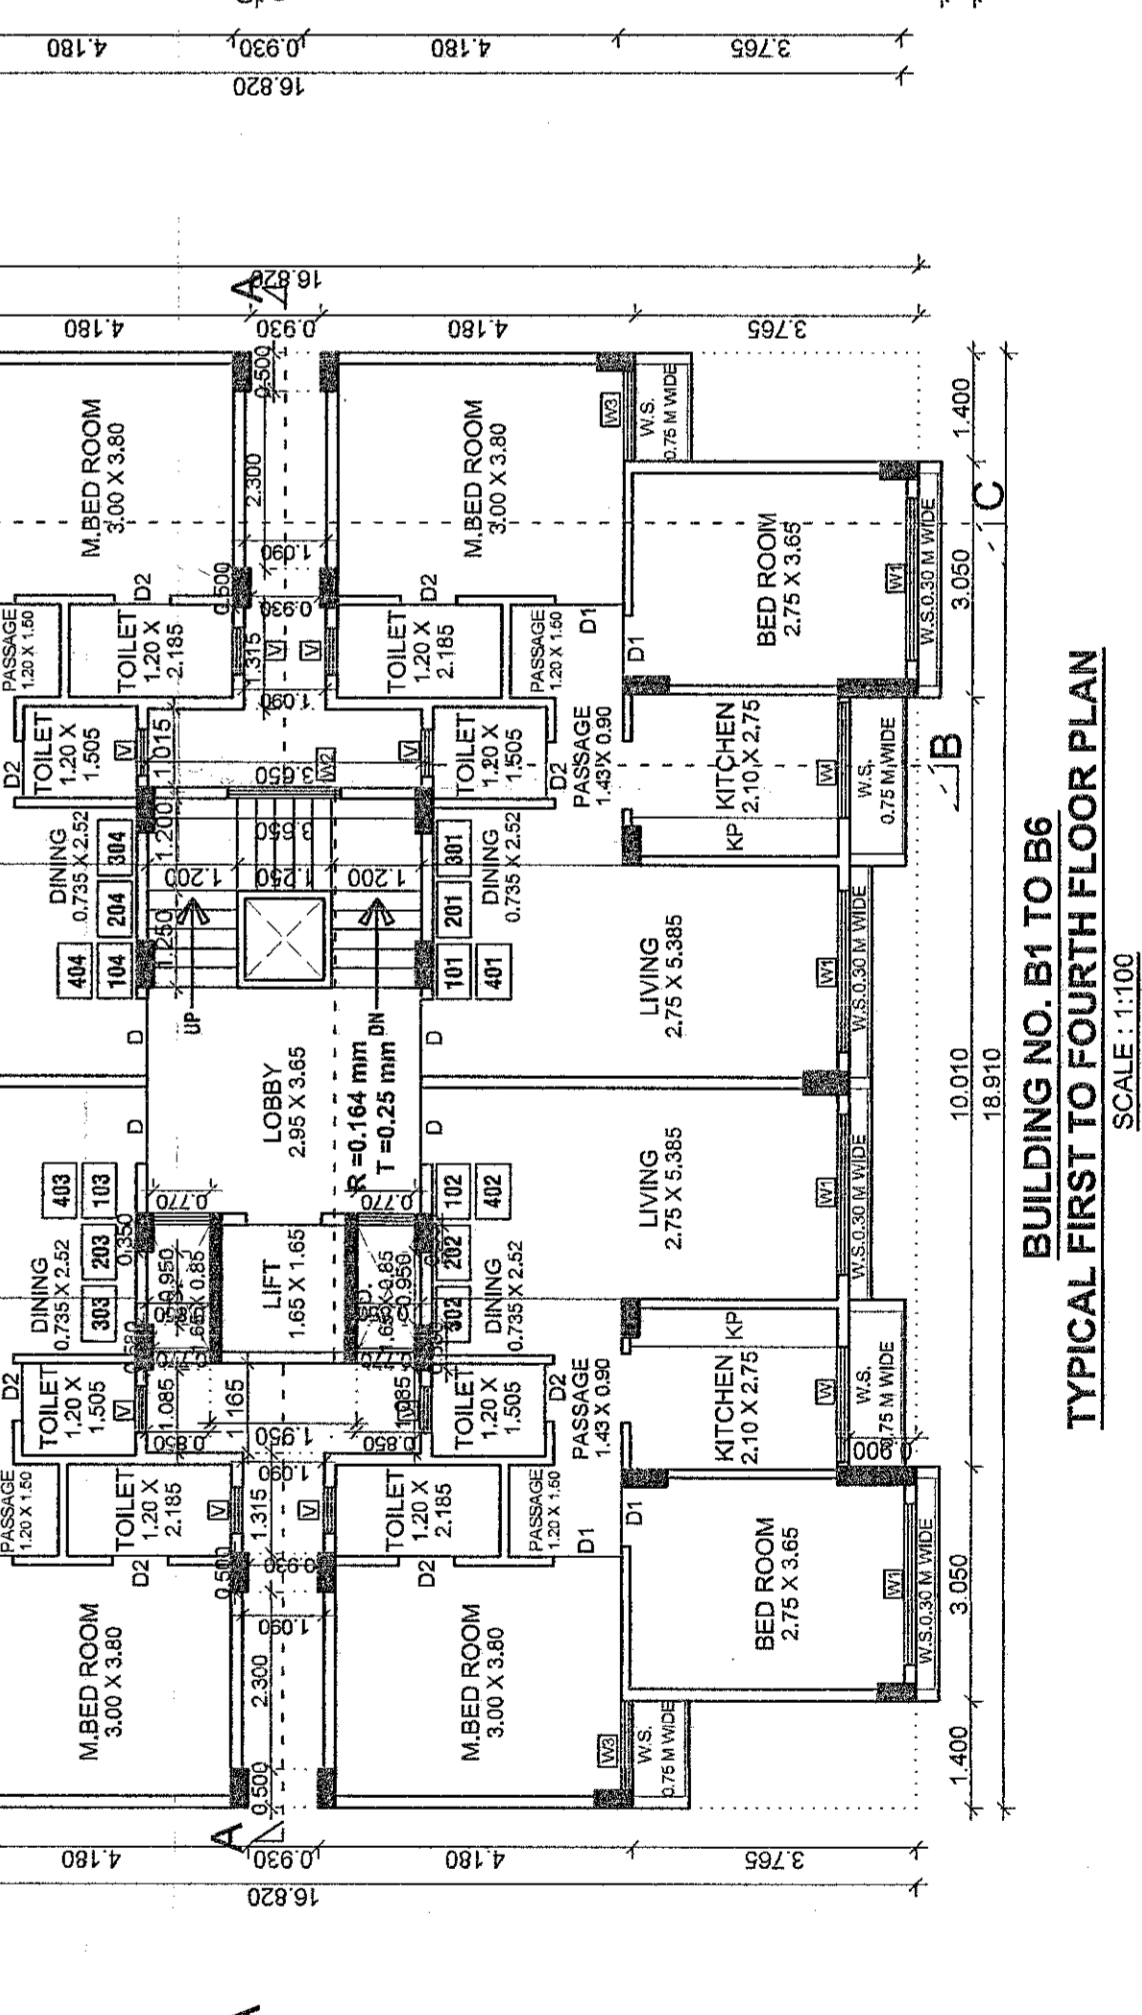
4.180
0.930
4.180
3.765
16.820

16.820
4.180
0.930
4.180
3.765
A

M.BED ROOM 3.00 X 3.80
M.BED ROOM 3.00 X 3.80
W3
W.S. 0.75 M WIDE
BED ROOM 2.75 X 3.65
W1
W.S.0.30 M WIDE
1.400
3.050
C
0.500
2.300
1.090
0.500
0.930
1.315
1.090
D2
D2
PASSAGE 1.20 X 1.50
TOILET 1.20 X 2.185
TOILET 1.20 X 2.185
PASSAGE 1.20 X 1.50
D1
D1
V
V
D2
TOILET 1.20 X 1.505
TOILET 1.20 X 1.505
D2
PASSAGE 1.43 X 0.90
KITCHEN 2.10 X 2.75
KP
W
W.S. 0.75 M WIDE
B
DINING 0.735 X 2.52
DINING 0.735 X 2.52
304
204
104
404
301
201
101
401
3.650
W2
1.200
1.250
1.200
UP
DN
D
D
D
D
LOBBY 2.95 X 3.65
R =0.164 mm
T =0.25 mm
LIVING 2.75 X 5.385
LIVING 2.75 X 5.385
W1
W1
W.S.0.30 M WIDE
W.S.0.30 M WIDE
10.010
18.910
403
103
102
402
0.770
0.770
0.350
DINING 0.735 X 2.52
303
203
202
302
DINING 0.735 X 2.52
LIFT 1.65 X 1.65
0.950
0.65 X 0.85
0.950
D2
TOILET 1.20 X 1.505
TOILET 1.20 X 1.505
D2
PASSAGE 1.43 X 0.90
KITCHEN 2.10 X 2.75
KP
W
W.S. 0.75 M WIDE
0.900
1.085
1.165
1.950
0.850
0.850
PASSAGE 1.20 X 1.50
TOILET 1.20 X 2.185
TOILET 1.20 X 2.185
PASSAGE 1.20 X 1.50
D1
D1
D2
D2
1.090
1.315
0.930
0.500
BED ROOM 2.75 X 3.65
W1
W.S.0.30 M WIDE
3.050
M.BED ROOM 3.00 X 3.80
M.BED ROOM 3.00 X 3.80
W3
W.S. 0.75 M WIDE
2.300
1.090
0.500
1.400
A
4.180
0.930
4.180
3.765
16.820

BUILDING NO. B1 TO B6
TYPICAL FIRST TO FOURTH FLOOR PLAN
SCALE : 1:100